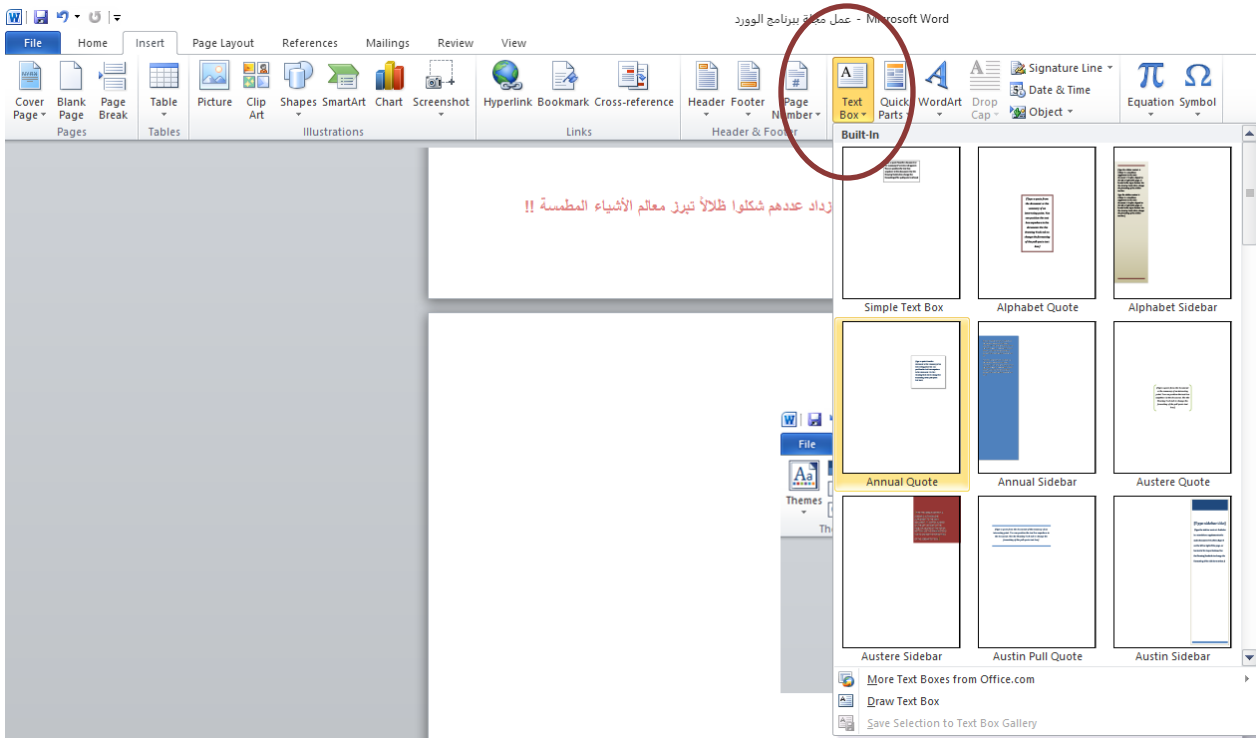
عمل مجلة ببرنامج الوورد - Microsoft Word

File | Home | Insert | Page Layout | References | Mailings | Review | View

Cover Page | Blank Page | Page Break
Pages

Table
Tables

Picture | Clip Art | Shapes | SmartArt | Chart | Screenshot
Illustrations

Hyperlink | Bookmark | Cross-reference
Links

Header | Footer | Page Number
Header & Footer

Text Box | Quick Parts | WordArt | Drop Cap | Signature Line | Date & Time | Object

Equation | Symbol

زداد عددهم شكلوا ظلالاً تبرز معالم الأشياء المطمسة !!

Built-In

Simple Text Box | Alphabet Quote | Alphabet Sidebar
Annual Quote | Annual Sidebar | Austere Quote
Austere Sidebar | Austin Pull Quote | Austin Sidebar

More Text Boxes from Office.com
Draw Text Box
Save Selection to Text Box Gallery

File
Themes
Th